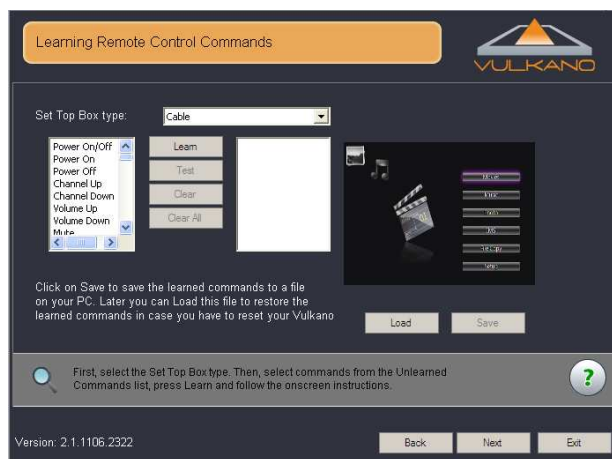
Learning Remote Control Commands

VULKANO

Set Top Box type: Cable

Power On/Off
Power On
Power Off
Channel Up
Channel Down
Volume Up
Volume Down
Mute

Learn
Test
Clear
Clear All

Click on Save to save the learned commands to a file on your PC. Later you can Load this file to restore the learned commands in case you have to reset your Vulkano

Load
Save

First, select the Set Top Box type. Then, select commands from the Unlearned Commands list, press Learn and follow the onscreen instructions.

?

Version: 2.1.1106.2322

Back
Next
Exit